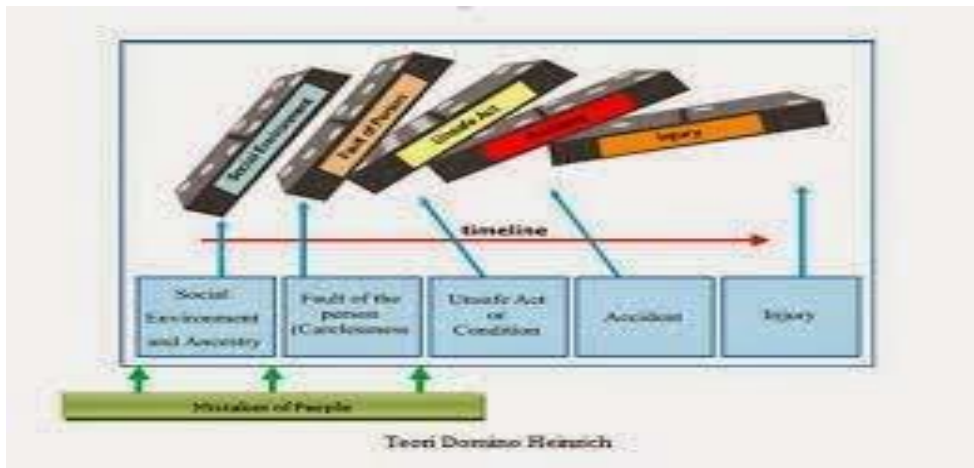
Social Environment

Fault of Person

Unsafe Act

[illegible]

Injury

timeline

Social Environment and Ancestry

Fault of the person (Carelessness

Unsafe Act or Condition

Accident

Injury

Mistakes of People

Teori Domino Heinrich